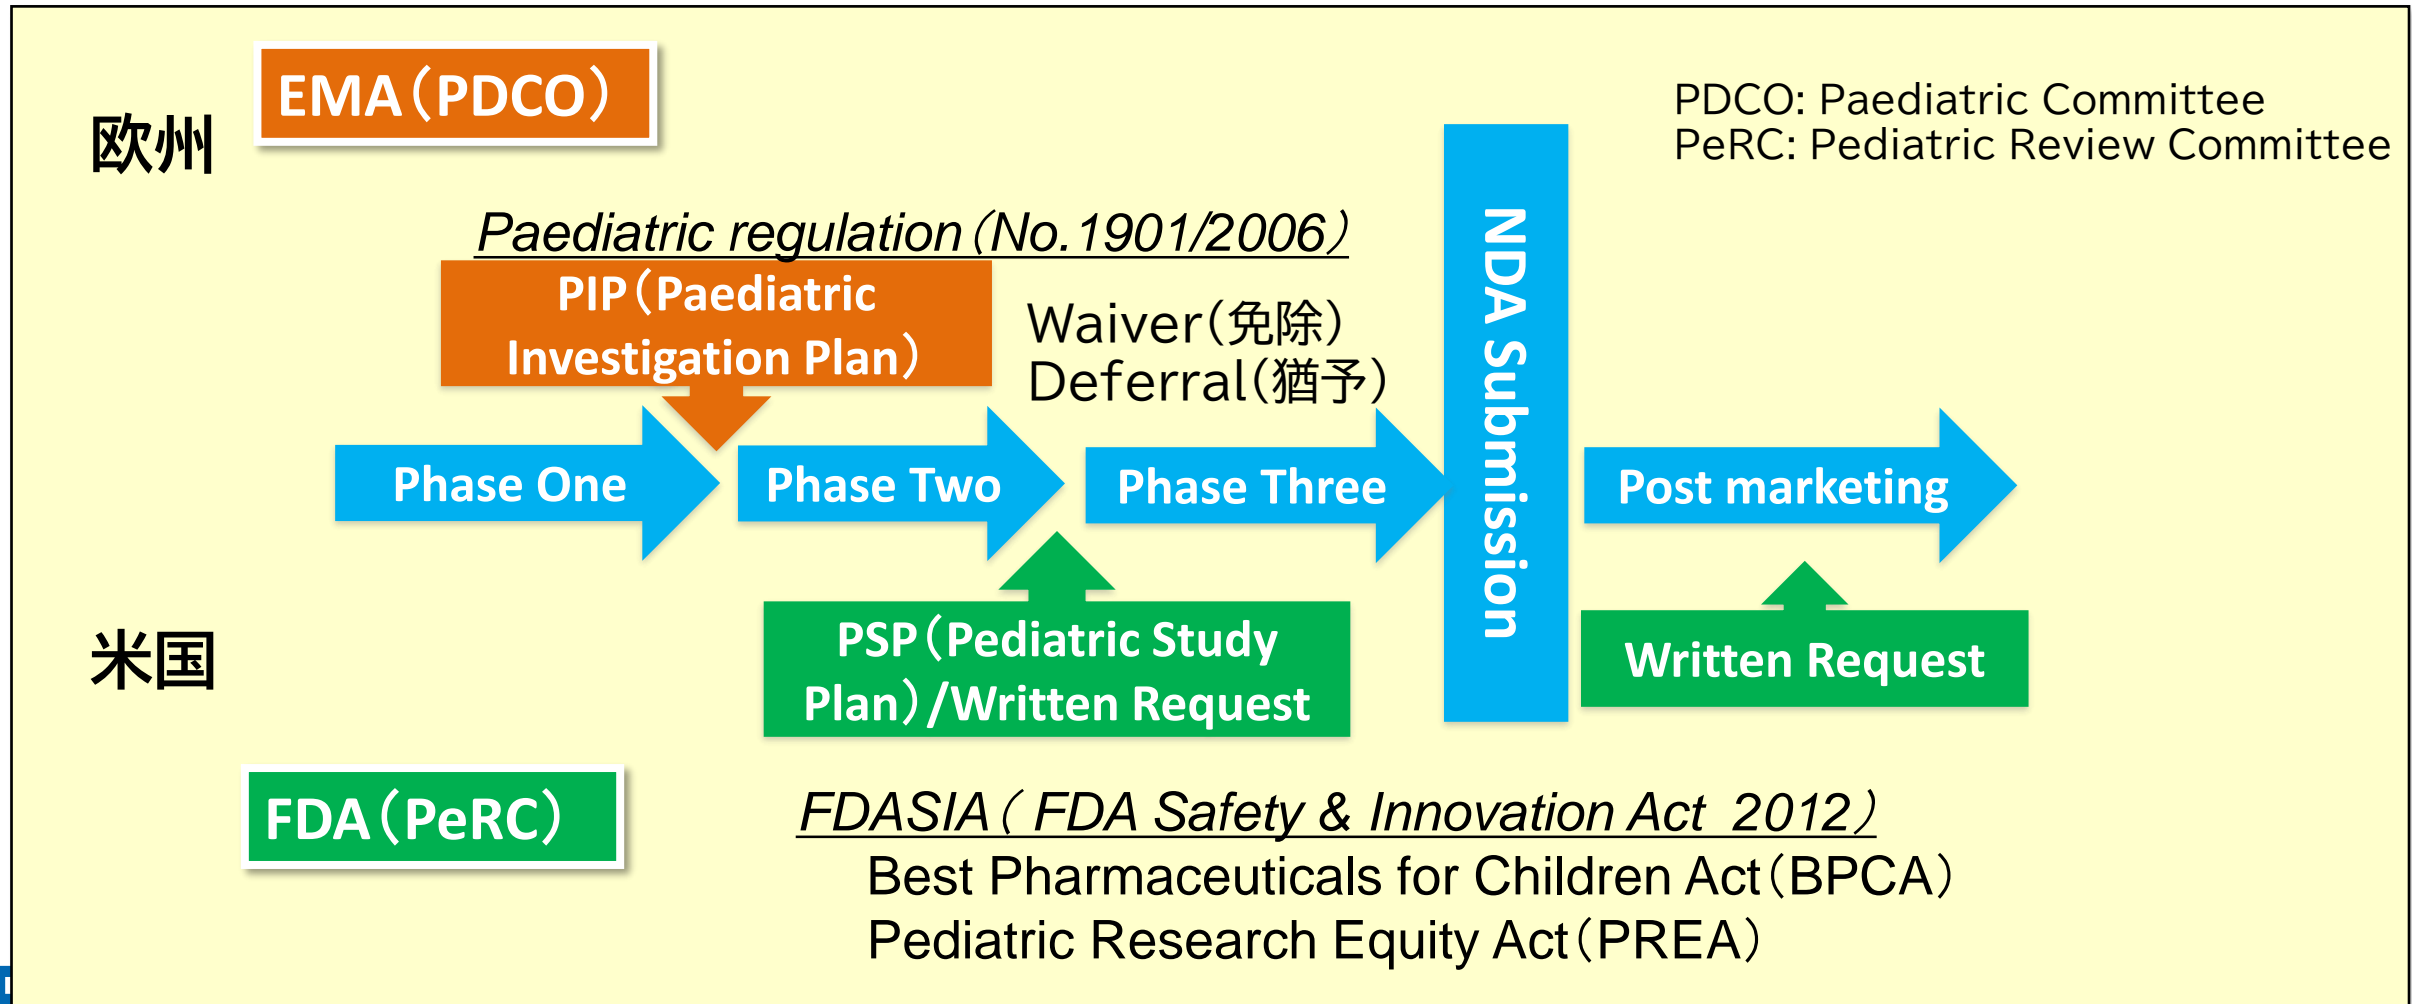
EMA（PDCO）

欧州

PDCO: Paediatric Committee
PeRC: Pediatric Review Committee

Paediatric regulation（No.1901/2006）

PIP（Paediatric Investigation Plan）

Waiver（免除）
Deferral（猶予）

NDA Submission

Phase One

Phase Two

Phase Three

Post marketing

米国

PSP（Pediatric Study Plan）/Written Request

Written Request

FDA（PeRC）

FDASIA（ FDA Safety & Innovation Act 2012）
Best Pharmaceuticals for Children Act（BPCA）
Pediatric Research Equity Act（PREA）